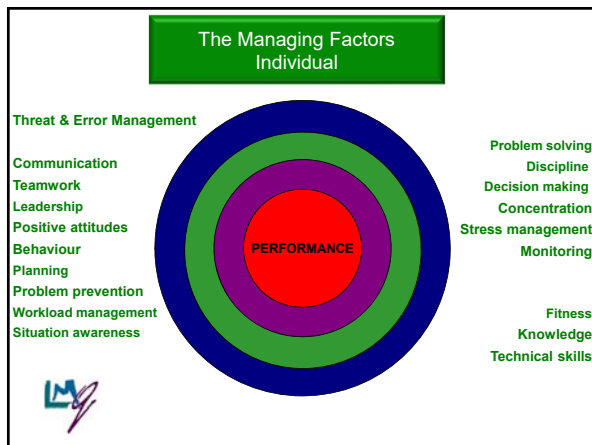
The Managing Factors
Individual

Threat & Error Management

Communication
Teamwork
Leadership
Positive attitudes
Behaviour
Planning
Problem prevention
Workload management
Situation awareness

PERFORMANCE

Problem solving
Discipline
Decision making
Concentration
Stress management
Monitoring

Fitness
Knowledge
Technical skills